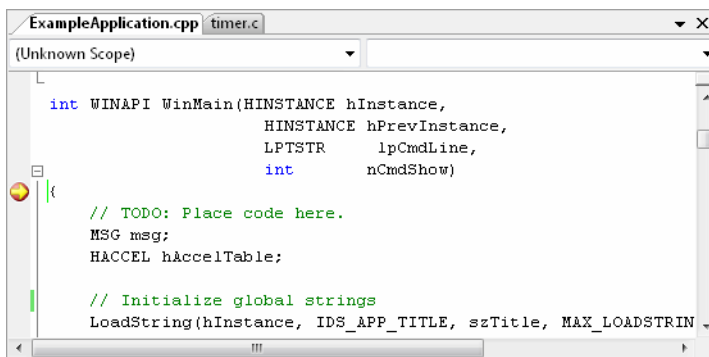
ExampleApplication.cpp timer.c

(Unknown Scope)

int WINAPI WinMain(HINSTANCE hInstance,
                   HINSTANCE hPrevInstance,
                   LPTSTR    lpCmdLine,
                   int       nCmdShow)
{
    // TODO: Place code here.
    MSG msg;
    HACCEL hAccelTable;

    // Initialize global strings
    LoadString(hInstance, IDS_APP_TITLE, szTitle, MAX_LOADSTRIN